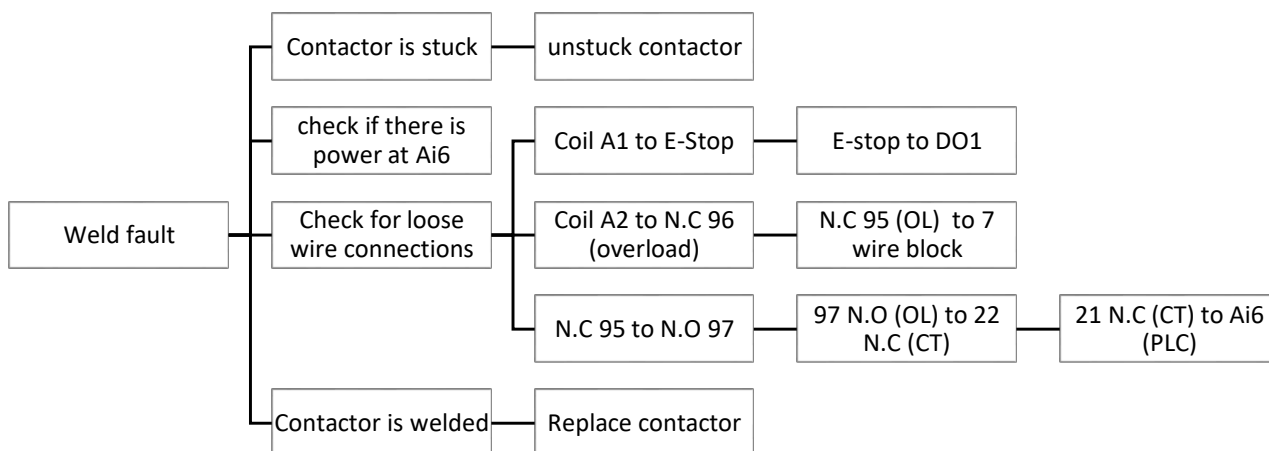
Weld fault

Contactor is stuck

unstuck contactor

check if there is power at Ai6

Check for loose wire connections

Coil A1 to E-Stop

E-stop to DO1

Coil A2 to N.C 96 (overload)

N.C 95 (OL) to 7 wire block

N.C 95 to N.O 97

97 N.O (OL) to 22 N.C (CT)

21 N.C (CT) to Ai6 (PLC)

Contactor is welded

Replace contactor